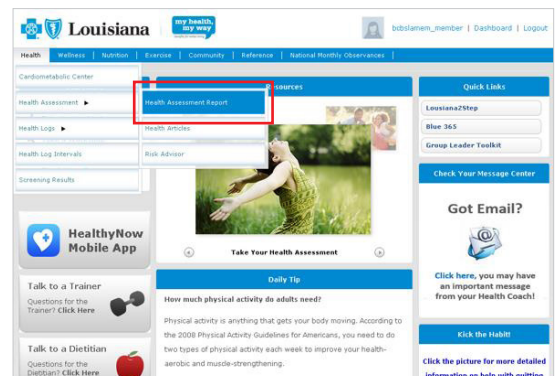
Louisiana

my health, my way

bcbslamem_member | Dashboard | Logout

Health | Wellness | Nutrition | Exercise | Community | Reference | National Monthly Observances

Cardiometabolic Center

Health Assessment ▶

Health Logs ▶

Health Log Intervals

Screening Results

Health Assessment Report

Health Articles

Risk Advisor

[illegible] Resources

Take Your Health Assessment

HealthyNow Mobile App

Talk to a Trainer

Questions for the Trainer? Click Here

Talk to a Dietitian

Questions for the Dietitian? Click Here

Daily Tip

How much physical activity do adults need?

Physical activity is anything that gets your body moving. According to the 2008 Physical Activity Guidelines for Americans, you need to do two types of physical activity each week to improve your health-aerobic and muscle-strengthening.

Quick Links

Lousiana2Step

Blue 365

Group Leader Toolkit

Check Your Message Center

Got Email?

Click here, you may have an important message from your Health Coach!

Kick the Habit!

Click the picture for more detailed information on help with quitting